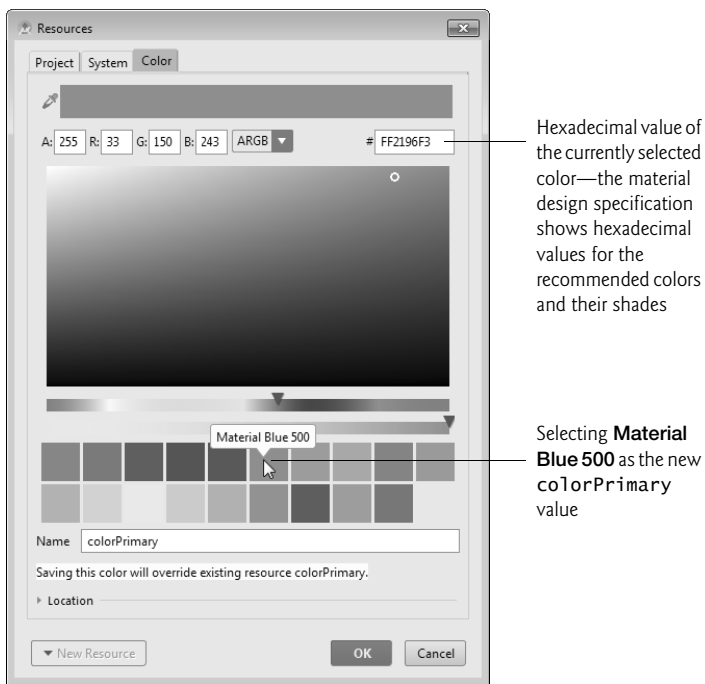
Resources

Project System Color

A: 255 R: 33 G: 150 B: 243 ARGB

# FF2196F3

Material Blue 500

Name colorPrimary

Saving this color will override existing resource colorPrimary.

Location

New Resource

OK Cancel

Hexadecimal value of the currently selected color—the material design specification shows hexadecimal values for the recommended colors and their shades

Selecting **Material Blue 500** as the new colorPrimary value